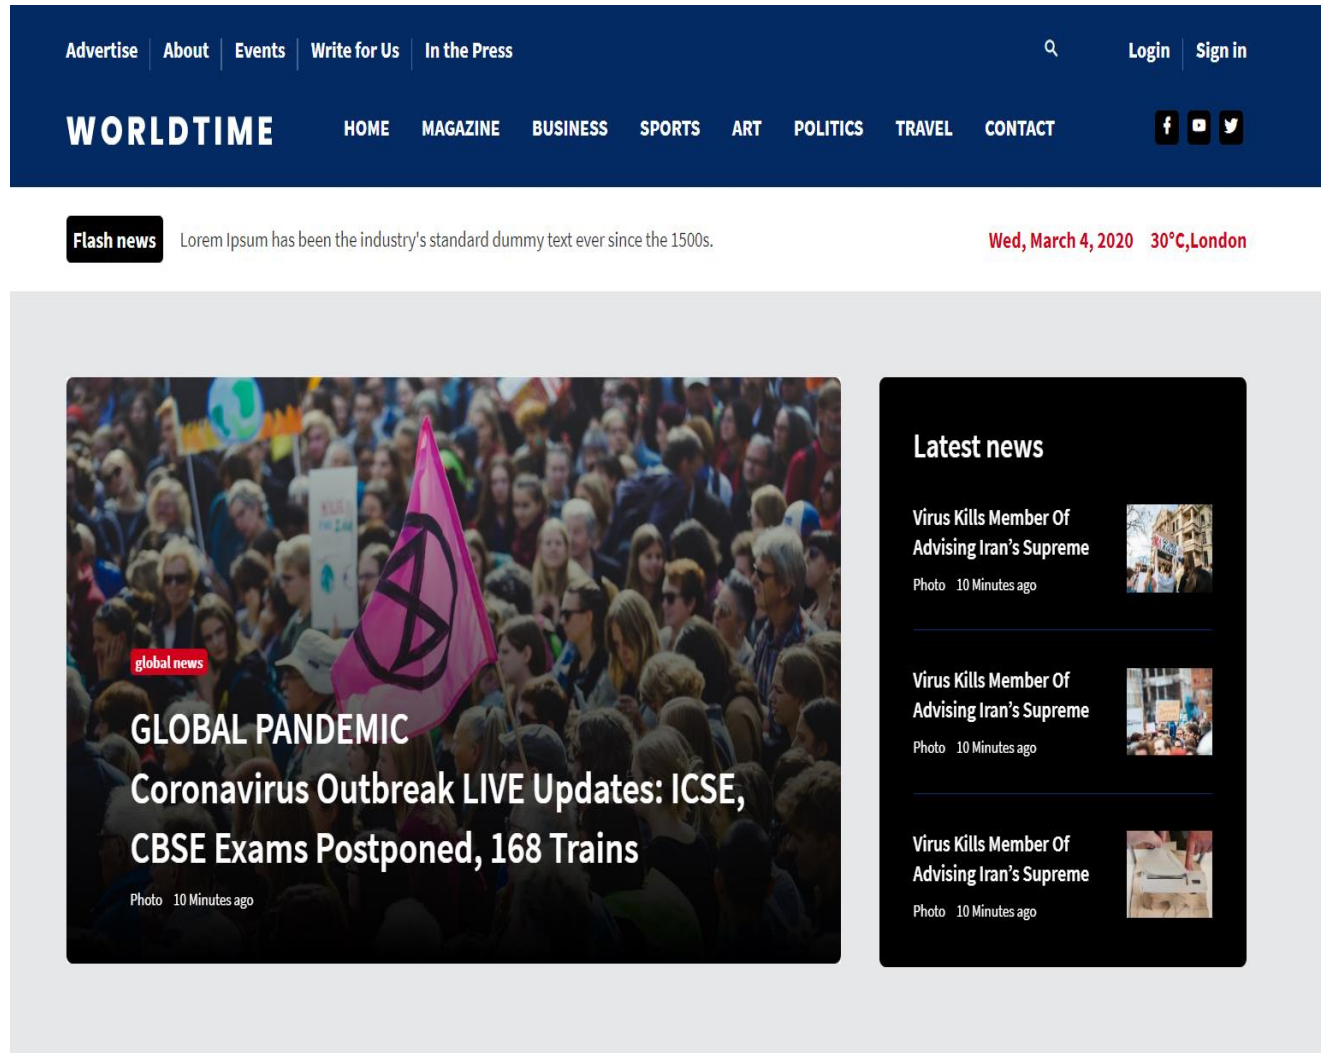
Advertise | About | Events | Write for Us | In the Press

Login | Sign in

WORLDTIME

HOME MAGAZINE BUSINESS SPORTS ART POLITICS TRAVEL CONTACT

Flash news Lorem Ipsum has been the industry's standard dummy text ever since the 1500s.

Wed, March 4, 2020 30°C,London

global news

GLOBAL PANDEMIC

Coronavirus Outbreak LIVE Updates: ICSE, CBSE Exams Postponed, 168 Trains

Photo 10 Minutes ago

Latest news

Virus Kills Member Of Advising Iran's Supreme

Photo 10 Minutes ago

Virus Kills Member Of Advising Iran's Supreme

Photo 10 Minutes ago

Virus Kills Member Of Advising Iran's Supreme

Photo 10 Minutes ago